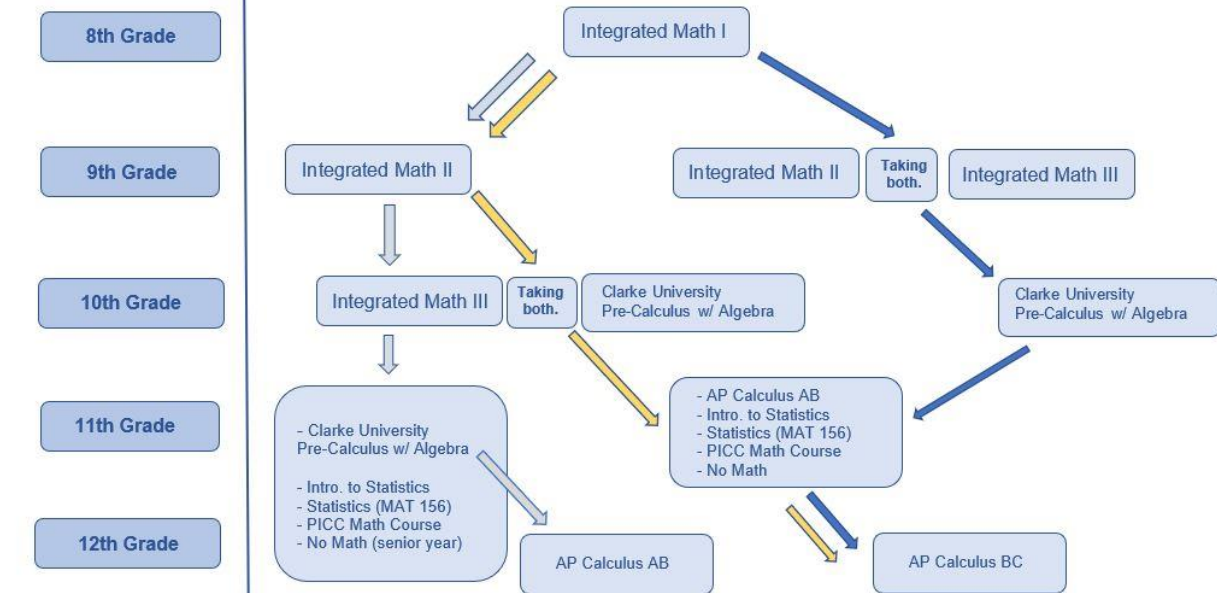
8th Grade

9th Grade

10th Grade

11th Grade

12th Grade

Integrated Math I

Integrated Math II

Integrated Math II

Taking both.

Integrated Math III

Integrated Math III

Taking both.

Clarke University Pre-Calculus w/ Algebra

Clarke University Pre-Calculus w/ Algebra

- Clarke University Pre-Calculus w/ Algebra

- Intro. to Statistics
- Statistics (MAT 156)
- PICC Math Course
- No Math (senior year)

- AP Calculus AB
- Intro. to Statistics
- Statistics (MAT 156)
- PICC Math Course
- No Math

AP Calculus AB

AP Calculus BC